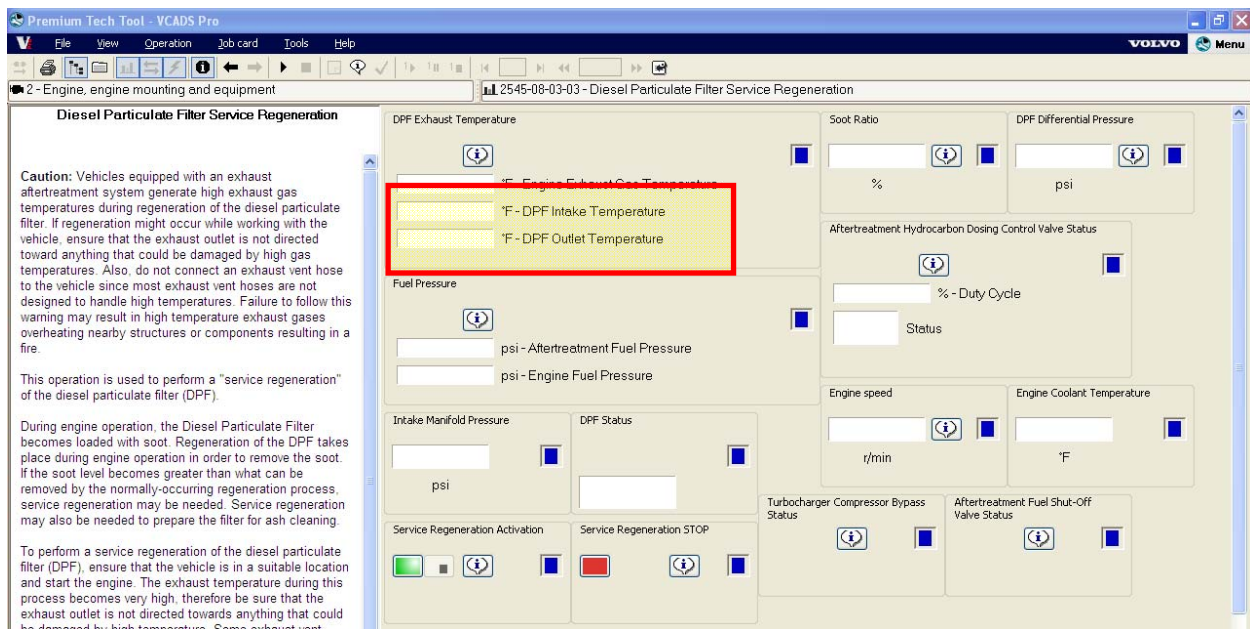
Premium Tech Tool - VCADS Pro

File View Operation Job card Tools Help

VOLVO Menu

2 - Engine, engine mounting and equipment

2545-08-03-03 - Diesel Particulate Filter Service Regeneration

Diesel Particulate Filter Service Regeneration

Caution: Vehicles equipped with an exhaust aftertreatment system generate high exhaust gas temperatures during regeneration of the diesel particulate filter. If regeneration might occur while working with the vehicle, ensure that the exhaust outlet is not directed toward anything that could be damaged by high gas temperatures. Also, do not connect an exhaust vent hose to the vehicle since most exhaust vent hoses are not designed to handle high temperatures. Failure to follow this warning may result in high temperature exhaust gases overheating nearby structures or components resulting in a fire.

This operation is used to perform a "service regeneration" of the diesel particulate filter (DPF).

During engine operation, the Diesel Particulate Filter becomes loaded with soot. Regeneration of the DPF takes place during engine operation in order to remove the soot. If the soot level becomes greater than what can be removed by the normally-occurring regeneration process, service regeneration may be needed. Service regeneration may also be needed to prepare the filter for ash cleaning.

To perform a service regeneration of the diesel particulate filter (DPF), ensure that the vehicle is in a suitable location and start the engine. The exhaust temperature during this process becomes very high, therefore be sure that the exhaust outlet is not directed towards anything that could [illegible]

DPF Exhaust Temperature

°F - Engine Exhaust Gas Temperature

°F - DPF Intake Temperature

°F - DPF Outlet Temperature

Soot Ratio

%

DPF Differential Pressure

psi

Aftertreatment Hydrocarbon Dosing Control Valve Status

% - Duty Cycle

Status

Fuel Pressure

psi - Aftertreatment Fuel Pressure

psi - Engine Fuel Pressure

Engine speed

r/min

Engine Coolant Temperature

°F

Intake Manifold Pressure

psi

DPF Status

Turbocharger Compressor Bypass Status

Aftertreatment Fuel Shut-Off Valve Status

Service Regeneration Activation

Service Regeneration STOP